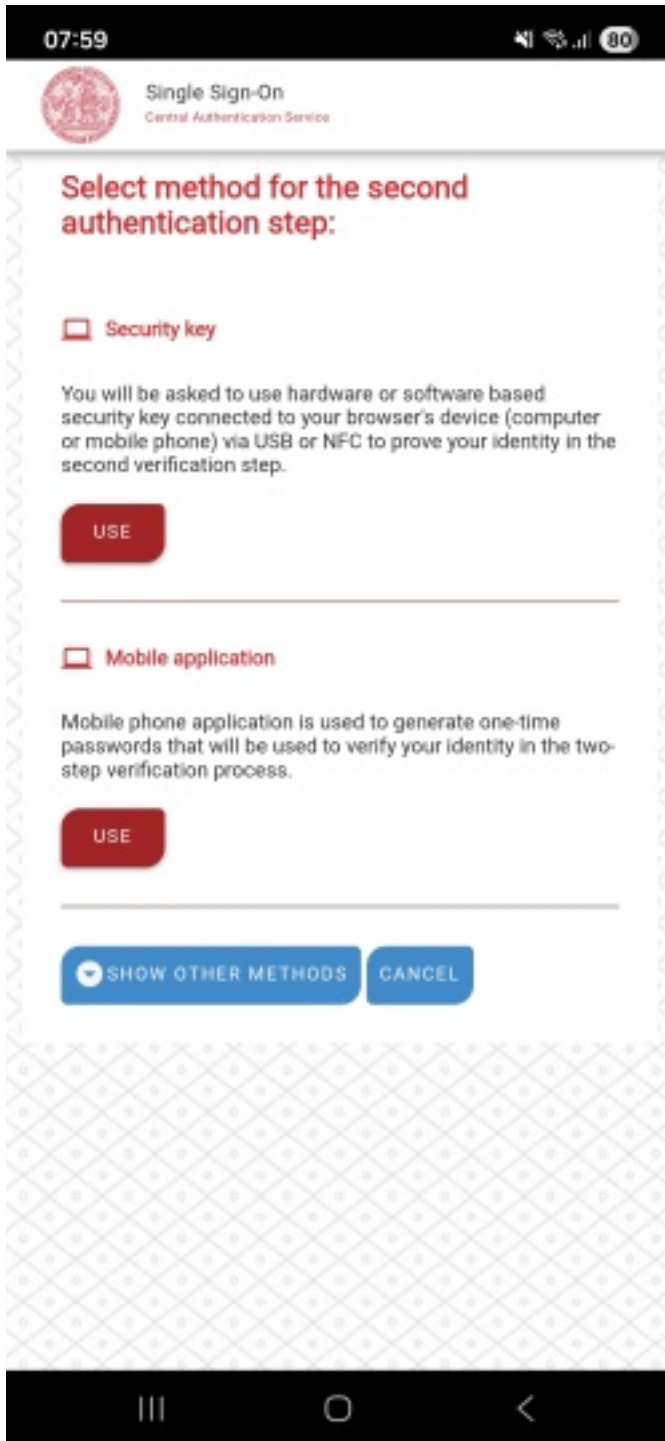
07:59

80

Single Sign-On
Central Authentication Service

Select method for the second authentication step:

Security key

You will be asked to use hardware or software based security key connected to your browser's device (computer or mobile phone) via USB or NFC to prove your identity in the second verification step.

USE

Mobile application

Mobile phone application is used to generate one-time passwords that will be used to verify your identity in the two-step verification process.

USE

SHOW OTHER METHODS CANCEL